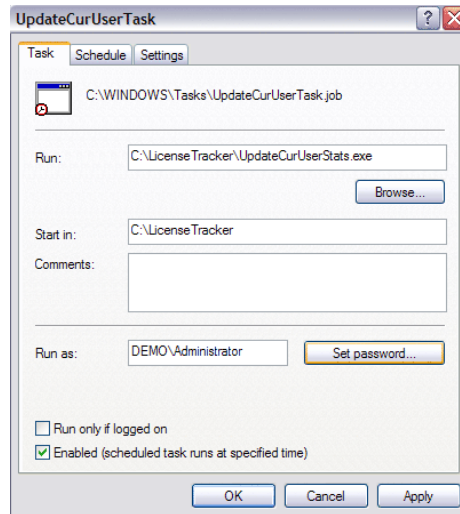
UpdateCurUserTask

?

X

Task

Schedule

Settings

C:\WINDOWS\Tasks\UpdateCurUserTask.job

Run:

C:\LicenseTracker\UpdateCurUserStats.exe

Browse...

Start in:

C:\LicenseTracker

Comments:

Run as:

DEMO\Administrator

Set password...

Run only if logged on

Enabled (scheduled task runs at specified time)

OK

Cancel

Apply